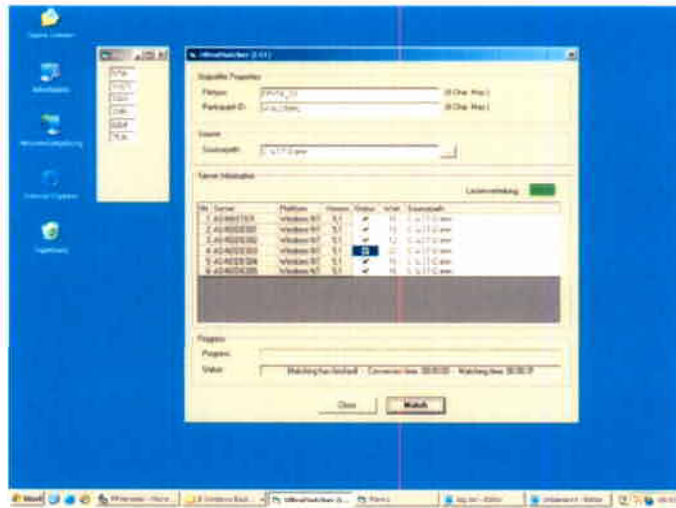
Eigene Dateien

Arbeitsplatz

Netzwerkumgebung

Internet Explorer

Papierkorb

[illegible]

Biquelle Properties

Filetype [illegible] (8 Char. Max.)

Participant ID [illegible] (8 Char. Max.)

Source

Sourcepath C:\s17\3.wsv ...

Server Information

Lizenzverbindung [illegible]

| Nr. | Server | Plattform | Version | Status | Wait | Sourcepath |
|---|---|---|---|---|---|---|
| 1 | AS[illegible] | Windows NT | 5.1 | ✔ | 15 | C:\s17\3.wsv |
| 2 | AS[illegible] | Windows NT | 5.1 | ✔ | 15 | C:\s17\3.wsv |
| 3 | AS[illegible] | Windows NT | 5.1 | ✔ | 12 | C:\s17\3.wsv |
| 4 | AS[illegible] | Windows NT | 5.1 | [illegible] | 22 | C:\s17\3.wsv |
| 5 | AS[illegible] | Windows NT | 5.1 | ✔ | 15 | C:\s17\3.wsv |
| 6 | AS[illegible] | Windows NT | 5.1 | ✔ | 15 | C:\s17\3.wsv |

Progress

Progress

Status Matching has finished - Conversion time: 00:00:00 - Matching time: 00:00:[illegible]

Close Match

Start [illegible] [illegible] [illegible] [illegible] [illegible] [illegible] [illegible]